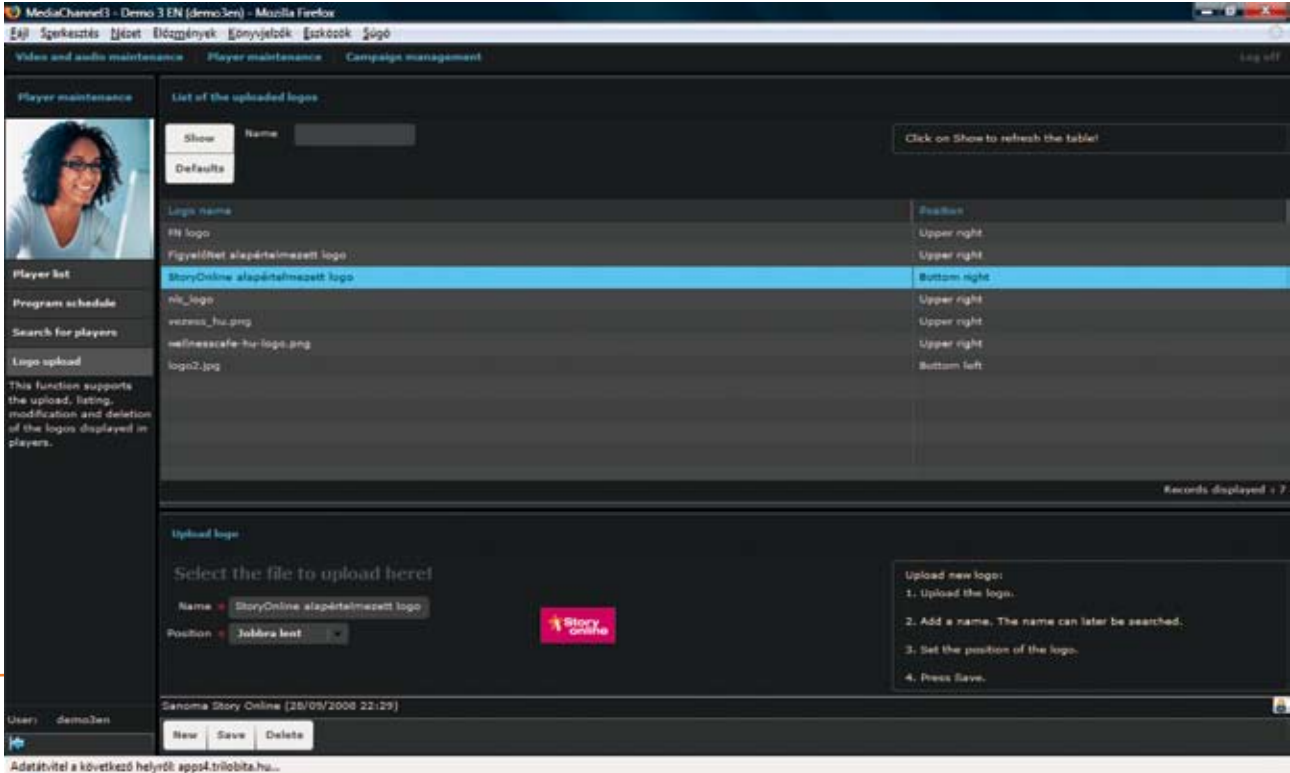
MediaChannel3 - Demo 3 EN (demo3en) - Mozilla Firefox

Fájl Szerkesztés Nézet Előzmények Könyvjelzők Eszközök Súgó

Video and audio maintenance Player maintenance Campaign management

Log off

Player maintenance

List of the uploaded logos

Show

Defaults

Name

Click on Show to refresh the table!

| Logo name | Position |
|---|---|
| FN logo | Upper right |
| Figyelőnet alapértelmezett logo | Upper right |
| StoryOnline alapértelmezett logo | Bottom right |
| nlc_logo | Upper right |
| vezess_hu.png | Upper right |
| wellnesscafe-hu-logo.png | Upper right |
| logo2.jpg | Bottom left |

Records displayed : 7

Player list

Program schedule

Search for players

Logo upload

This function supports the upload, listing, modification and deletion of the logos displayed in players.

Upload logo

Select the file to upload here!

Name * StoryOnline alapértelmezett logo

Position * Jobbra lent

Story online

Upload new logo:

1. Upload the logo.

2. Add a name. The name can later be searched.

3. Set the position of the logo.

4. Press Save.

User: demo3en

Sanoma Story Online (28/09/2008 22:29)

New Save Delete

Adatátvitel a következő helyről: apps4.trilobita.hu...